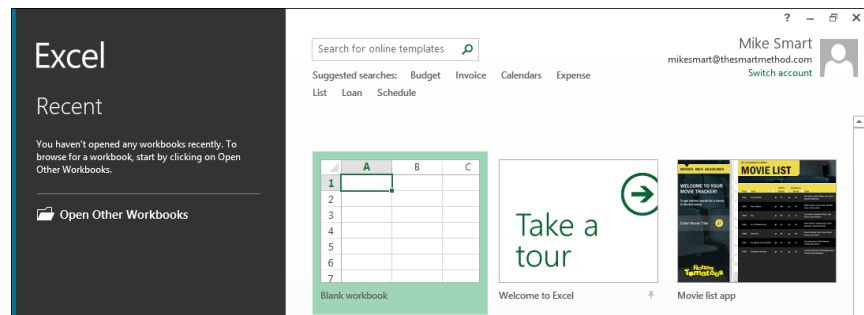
Excel

Recent

You haven't opened any workbooks recently. To browse for a workbook, start by clicking on Open Other Workbooks.

Open Other Workbooks

? – ✕

Search for online templates

Suggested searches: Budget Invoice Calendars Expense List Loan Schedule

Mike Smart
mikesmart@thesmartmethod.com
Switch account

| | A | B | C |
|---|---|---|---|
| 1 | | | |
| 2 | | | |
| 3 | | | |
| 4 | | | |
| 5 | | | |
| 6 | | | |
| 7 | | | |

Blank workbook

Take a tour

Welcome to Excel

MOVIE INFO REVIEWS
WELCOME TO YOUR MOVIE TRACKER!
MOVIE LIST
Rotten Tomatoes

Movie list app